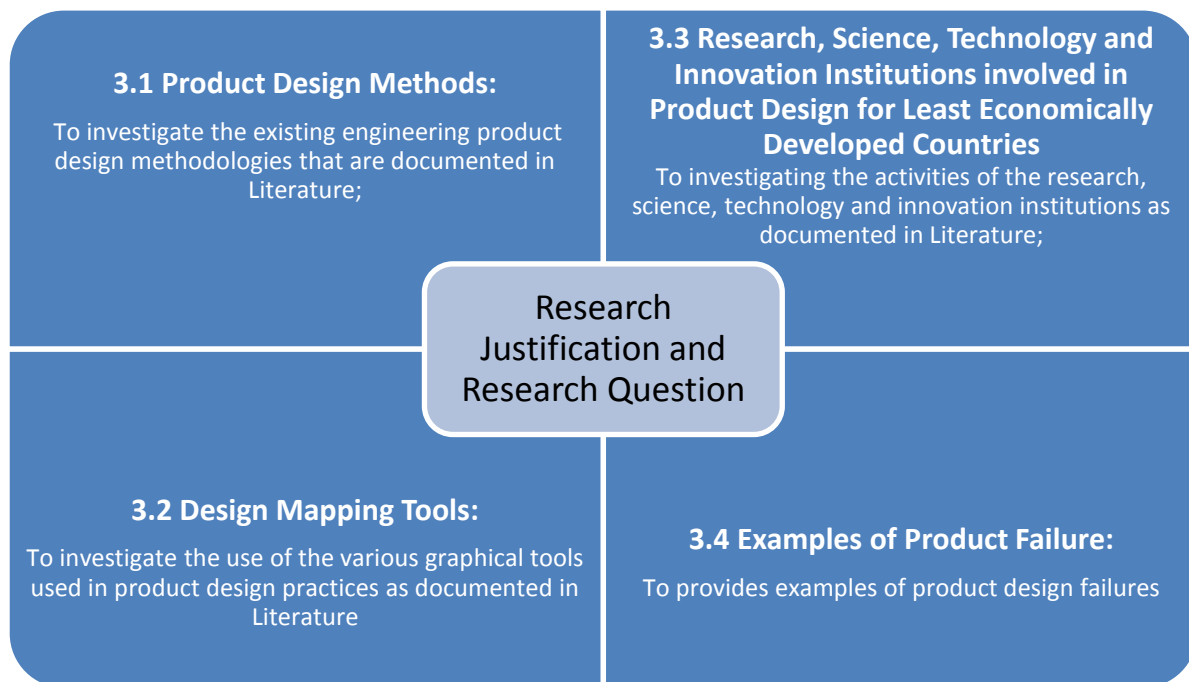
3.1 Product Design Methods:

To investigate the existing engineering product design methodologies that are documented in Literature;

3.3 Research, Science, Technology and Innovation Institutions involved in Product Design for Least Economically Developed Countries

To investigating the activities of the research, science, technology and innovation institutions as documented in Literature;

Research Justification and Research Question

3.2 Design Mapping Tools:

To investigate the use of the various graphical tools used in product design practices as documented in Literature

3.4 Examples of Product Failure:

To provides examples of product design failures